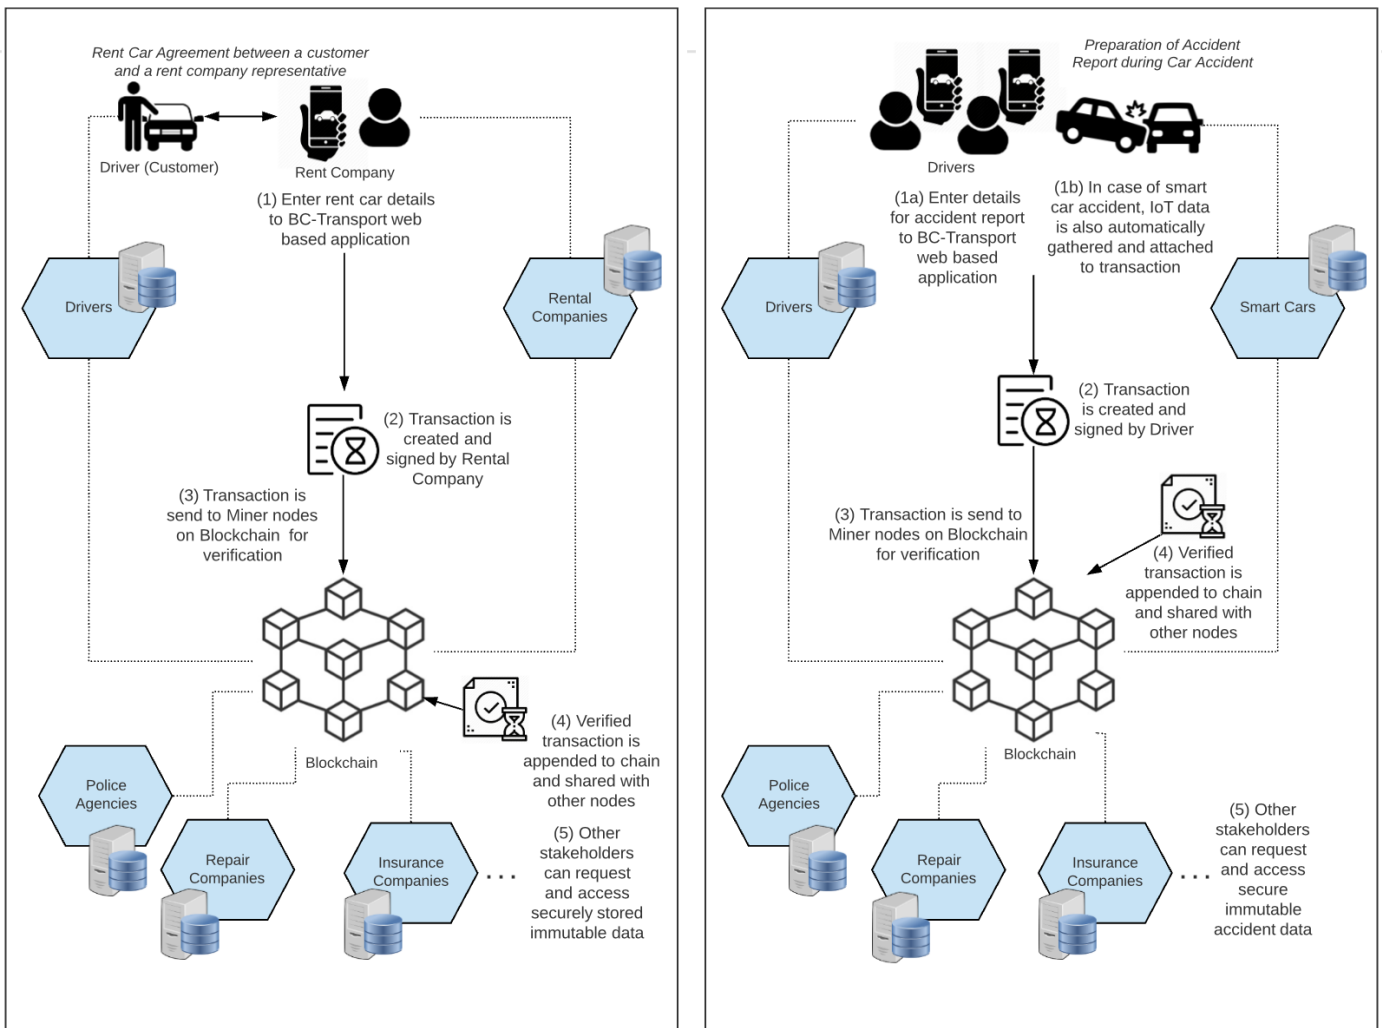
Rent Car Agreement between a customer and a rent company representative

Driver (Customer)

Rent Company

(1) Enter rent car details to BC-Transport web based application

Drivers

Rental Companies

(2) Transaction is created and signed by Rental Company

(3) Transaction is send to Miner nodes on Blockchain for verification

Blockchain

(4) Verified transaction is appended to chain and shared with other nodes

Police Agencies

Repair Companies

Insurance Companies

. . .

(5) Other stakeholders can request and access securely stored immutable data

Preparation of Accident Report during Car Accident

Drivers

(1a) Enter details for accident report to BC-Transport web based application

(1b) In case of smart car accident, IoT data is also automatically gathered and attached to transaction

Drivers

Smart Cars

(2) Transaction is created and signed by Driver

(3) Transaction is send to Miner nodes on Blockchain for verification

(4) Verified transaction is appended to chain and shared with other nodes

Blockchain

Police Agencies

Repair Companies

Insurance Companies

. . .

(5) Other stakeholders can request and access secure immutable accident data